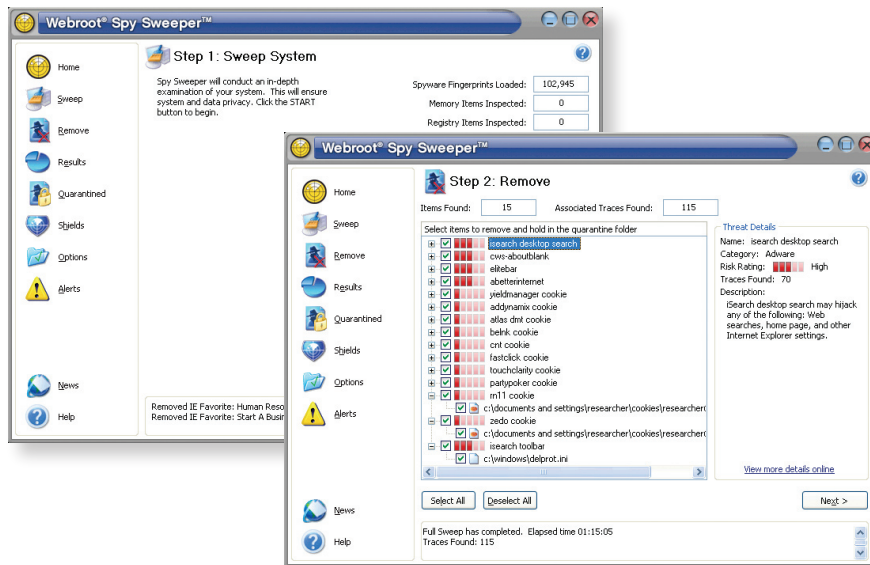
Webroot® Spy Sweeper™

Home
Sweep
Remove
Results
Quarantined
Shields
Options
Alerts
News
Help

Step 1: Sweep System

Spy Sweeper will conduct an in-depth examination of your system. This will ensure system and data privacy. Click the START button to begin.

Spyware Fingerprints Loaded: 102,945
Memory Items Inspected: 0
Registry Items Inspected: 0

Removed IE Favorite: Human Reso
Removed IE Favorite: Start A Busi

Webroot® Spy Sweeper™

Home
Sweep
Remove
Results
Quarantined
Shields
Options
Alerts
News
Help

Step 2: Remove

Items Found: 15
Associated Traces Found: 115

Select items to remove and hold in the quarantine folder

isearch desktop search
cws-aboutblank
elitebar
abetterinternet
yieldmanager cookie
addynamix cookie
atlas dmt cookie
belnk cookie
cnt cookie
fastclick cookie
touchclarity cookie
partypoker cookie
m11 cookie
c:\documents and settings\researcher\cookies\researcher(
zedo cookie
c:\documents and settings\researcher\cookies\researcher(
isearch toolbar
c:\windows\delprot.ini

Threat Details
Name: isearch desktop search
Category: Adware
Risk Rating: High
Traces Found: 70
Description:
iSearch desktop search may hijack any of the following: Web searches, home page, and other Internet Explorer settings.

View more details online

Select All
Deselect All
Next >

Full Sweep has completed. Elapsed time 01:15:05
Traces Found: 115